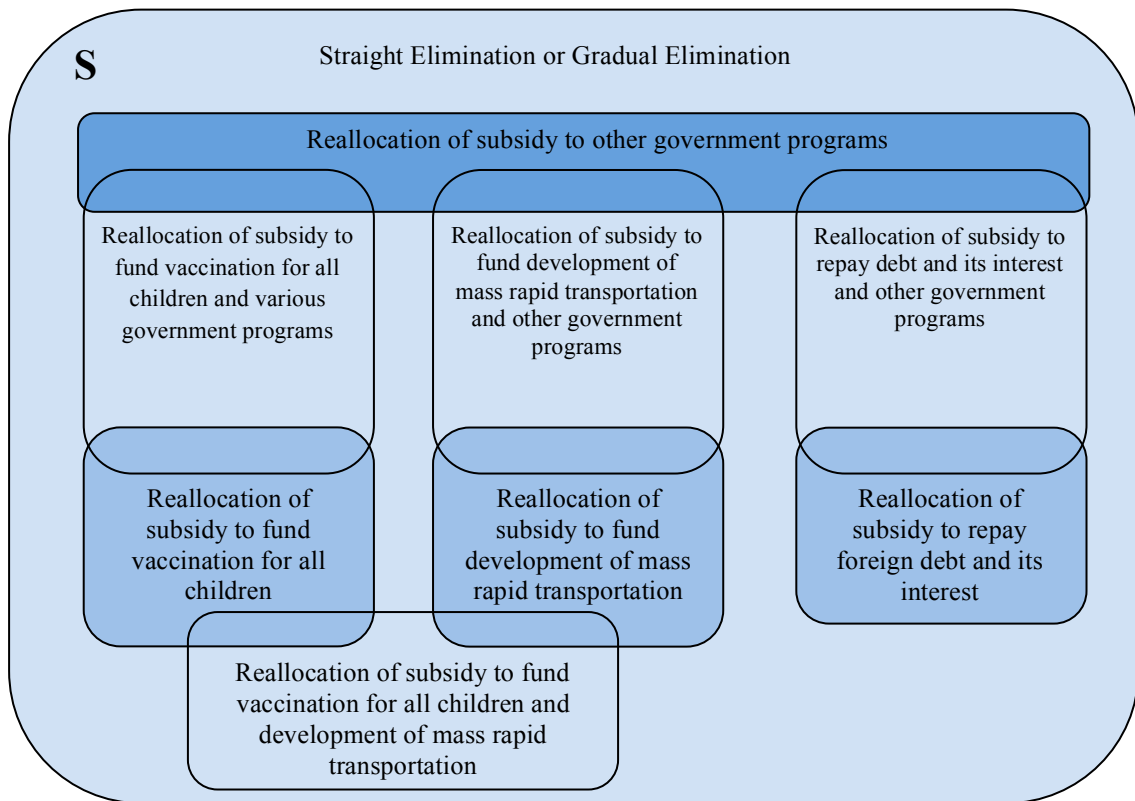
S

Straight Elimination or Gradual Elimination

Reallocation of subsidy to other government programs

Reallocation of subsidy to fund vaccination for all children and various government programs

Reallocation of subsidy to fund development of mass rapid transportation and other government programs

Reallocation of subsidy to repay debt and its interest and other government programs

Reallocation of subsidy to fund vaccination for all children

Reallocation of subsidy to fund development of mass rapid transportation

Reallocation of subsidy to repay foreign debt and its interest

Reallocation of subsidy to fund vaccination for all children and development of mass rapid transportation